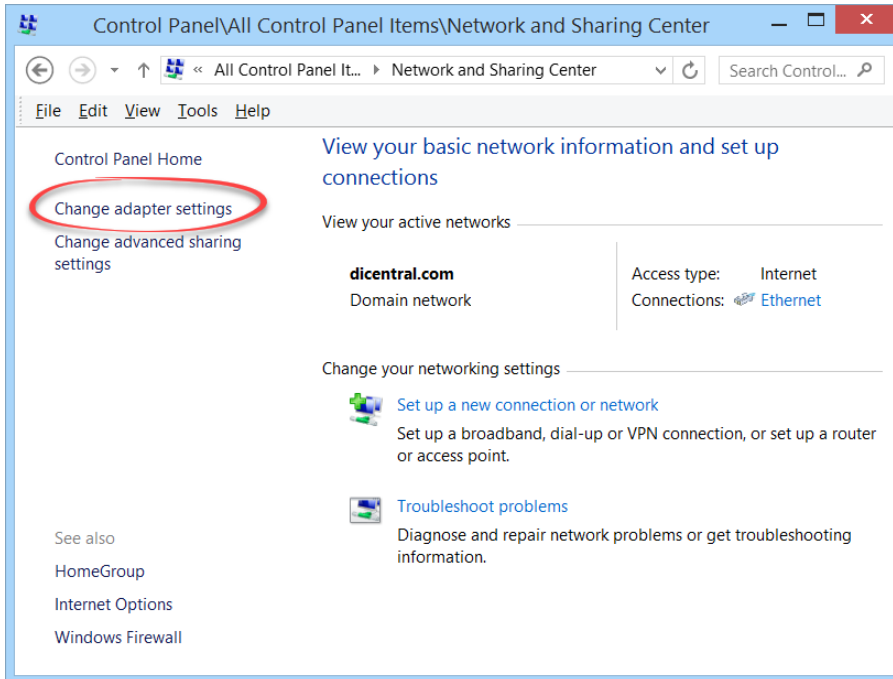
Control Panel\All Control Panel Items\Network and Sharing Center

« All Control Panel It... ▸ Network and Sharing Center

Search Control...

File Edit View Tools Help

Control Panel Home

Change adapter settings

Change advanced sharing settings

View your basic network information and set up connections

View your active networks

dicentral.com
Domain network

Access type: Internet
Connections: Ethernet

Change your networking settings

Set up a new connection or network
Set up a broadband, dial-up or VPN connection, or set up a router or access point.

Troubleshoot problems
Diagnose and repair network problems or get troubleshooting information.

See also

HomeGroup

Internet Options

Windows Firewall